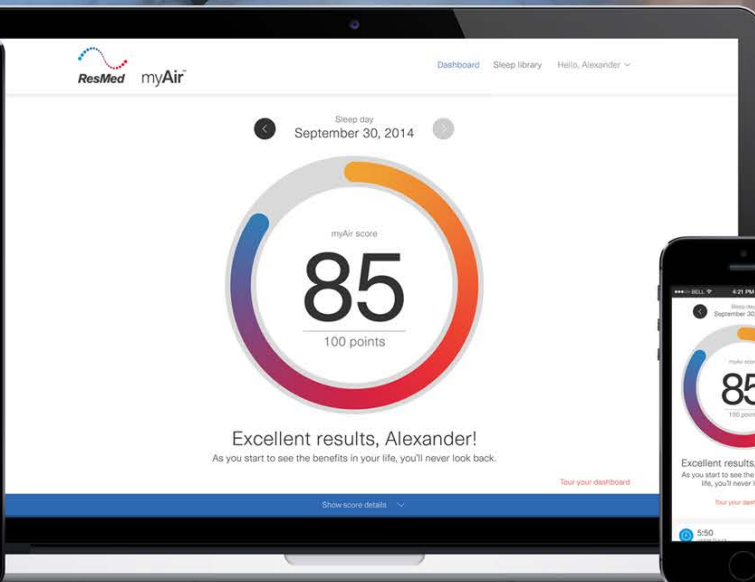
ResMed myAir™

Dashboard Sleep library Hello, Alexander

Sleep day
September 30, 2014

myAir score
85
100 points

Excellent results, Alexander!
As you start to see the benefits in your life, you'll never look back.

Tour your dashboard

Show score details

BELL 4:21 PM

Sleep day
September 30

myAir score
85
100 points

Excellent results
As you start to see the
life, you'll never

Tour your dash

5:50